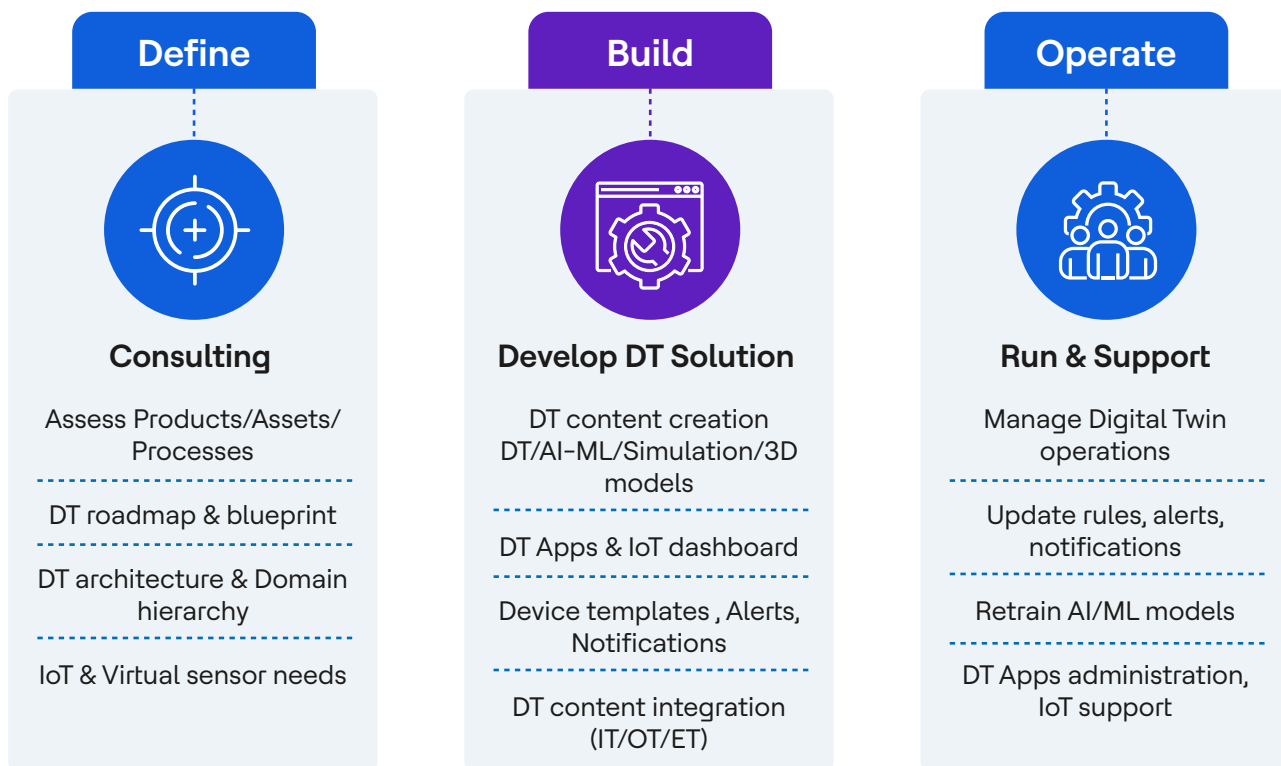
Define

Consulting

Assess Products/Assets/ Processes

DT roadmap & blueprint

DT architecture & Domain hierarchy

IoT & Virtual sensor needs

Build

Develop DT Solution

DT content creation DT/AI-ML/Simulation/3D models

DT Apps & IoT dashboard

Device templates , Alerts, Notifications

DT content integration (IT/OT/ET)

Operate

Run & Support

Manage Digital Twin operations

Update rules, alerts, notifications

Retrain AI/ML models

DT Apps administration, IoT support